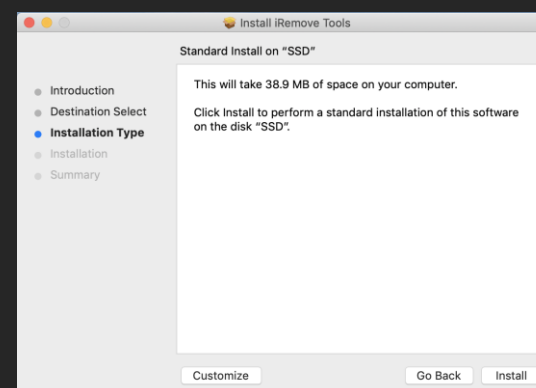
Install iRemove Tools

Standard Install on "SSD"

Introduction
Destination Select
Installation Type
Installation
Summary

This will take 38.9 MB of space on your computer.

Click Install to perform a standard installation of this software on the disk "SSD".

Customize

Go Back

Install